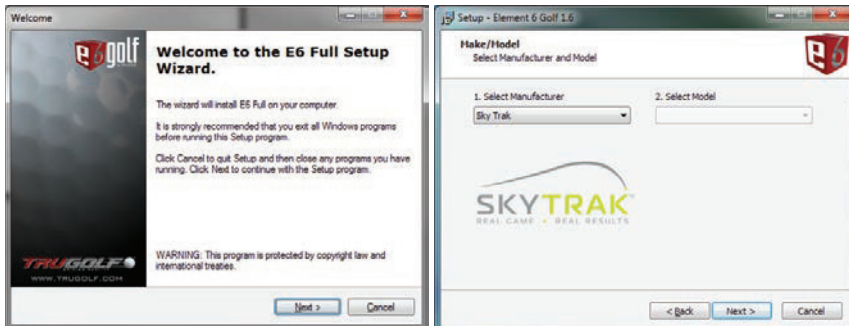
Welcome

e6golf

Welcome to the E6 Full Setup Wizard.

The wizard will install E6 Full on your computer.

It is strongly recommended that you exit all Windows programs before running this Setup program.

Click Cancel to quit Setup and then close any programs you have running. Click Next to continue with the Setup program.

TRUGOLF
WWW.TRUGOLF.COM

WARNING: This program is protected by copyright law and international treaties.

Next > | Cancel

Setup - Element 6 Golf 1.6

Make/Model
Select Manufacturer and Model

e6

1. Select Manufacturer
Sky Trak

2. Select Model

SKYTRAK
REAL GAME • REAL RESULTS

< Back | Next > | Cancel